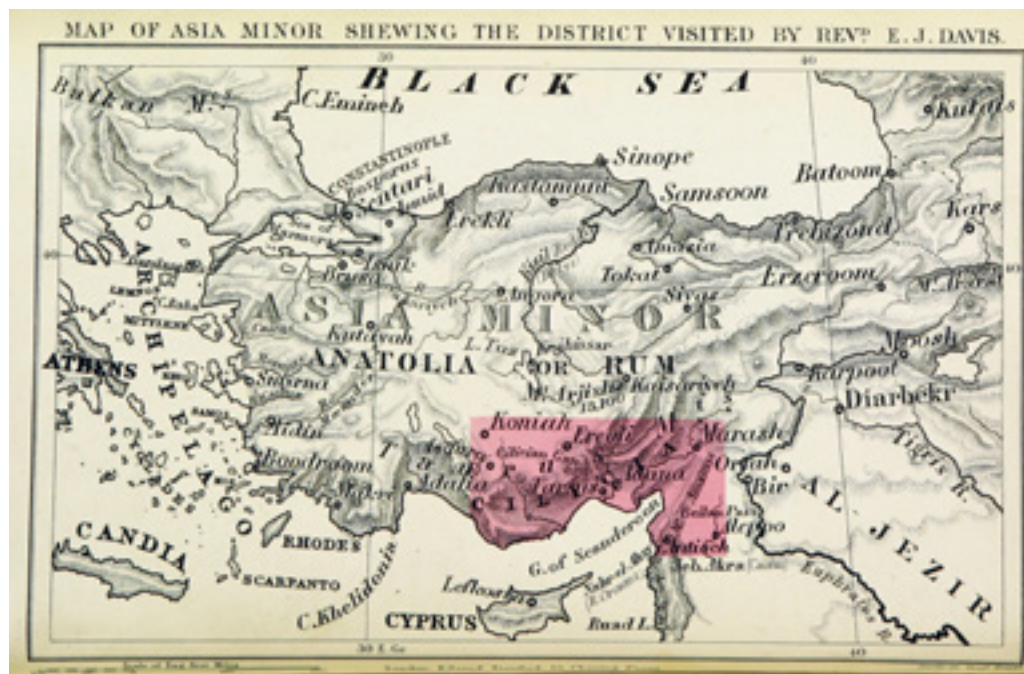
MAP OF ASIA MINOR SHEWING THE DISTRICT VISITED BY REVD E. J. DAVIS.

30

40

BLACK SEA

Balkan M.

C. Emineh

CONSTANTINOPLE

Bosporus

Scutari

Ismid

Sea of Marmora

Erekli

Kastamuni

Sinope

Samsoon

Batoom

Kutais

Kars

Trebizond

Amasia

Tokat

Erzeroom

Sivas

Angora

Brusa

Isnik

LEMNOS

MITYLENE

C. Baba

Dardanelles

ARCHIPELAGO

ASIA MINOR

ANATOLIA

OR RUM

Kutayah

L. Tuz

Kaisariyeh

M. Arjish 13,100

Kharput

Diarbekr

Moosh

ATHENS

Smyrna

Aidin

Koniah

Eregli

Marash

Orfah

Bir

Tigris R.

Boodroom

Adalia

Anamur

Tarsus

Adana

Beilan Pass

Aleppo

Antioch

AL JEZIR

Euphrates R.

RHODES

SCARPANTO

CANDIA

C. Khelidonia

CYPRUS

Lefkosia

G. of Scanderoon

Jebel Akra

Euad I.

30 E. Gr.

40

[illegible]